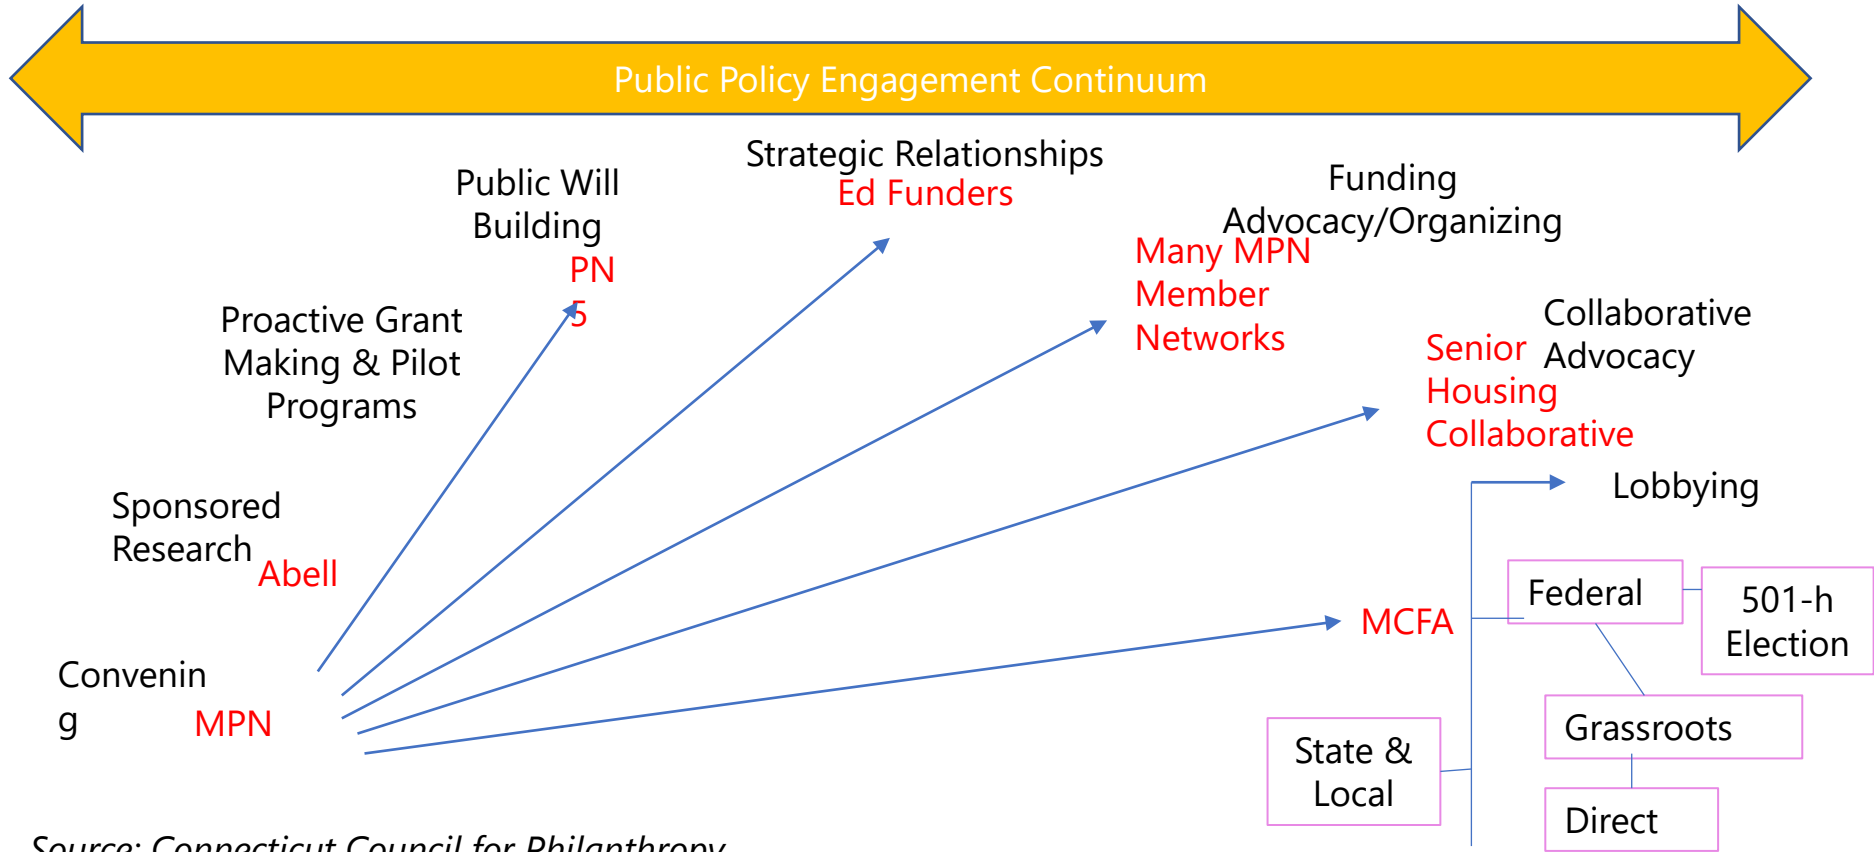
Public Policy Engagement Continuum

Public Will Building
PN
5

Strategic Relationships
Ed Funders

Funding Advocacy/Organizing
Many MPN Member Networks

Proactive Grant Making & Pilot Programs

Collaborative Advocacy
Senior Housing Collaborative

Sponsored Research
Abell

Lobbying

Federal

501-h Election

MCFA

Convening
MPN

Grassroots

State & Local

Direct

Source: Connecticut Council for Philanthropy